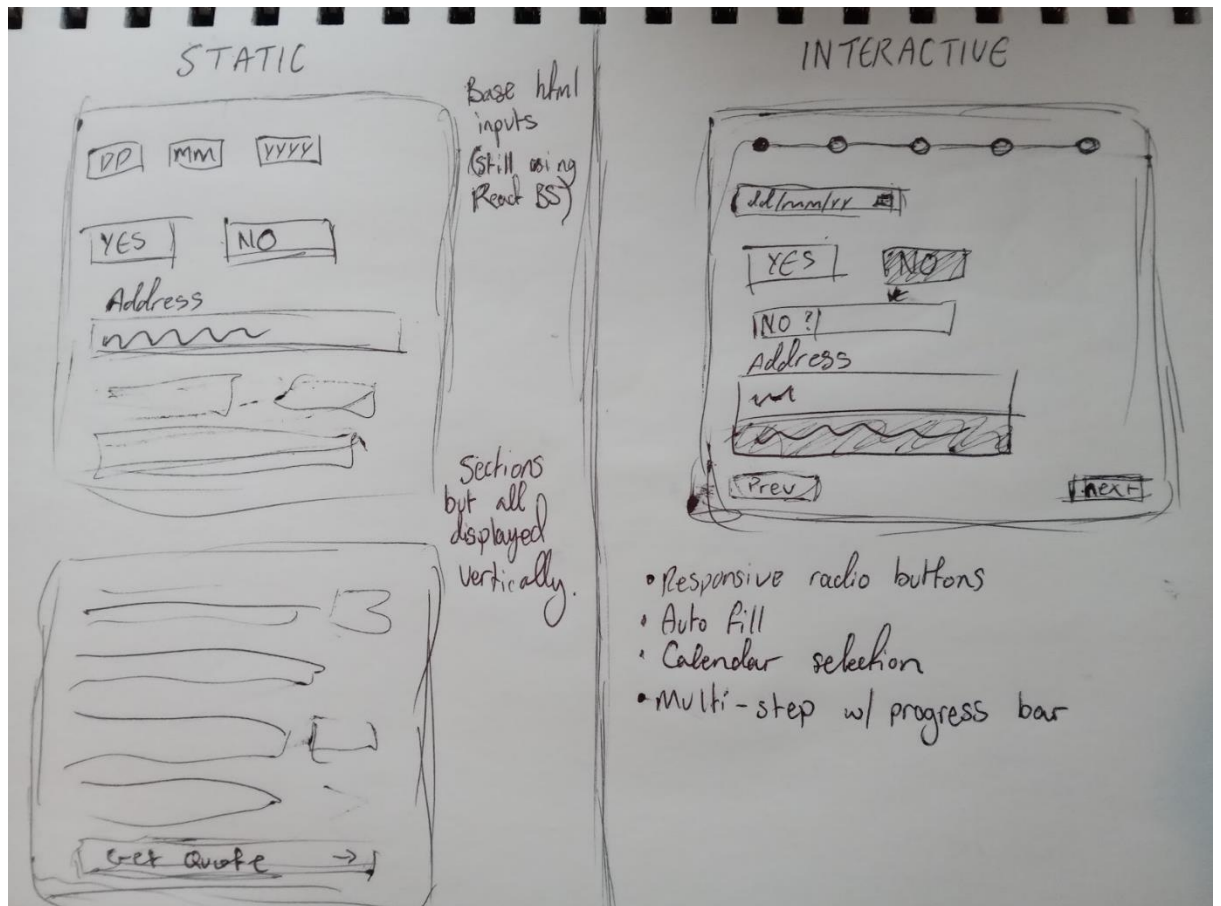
STATIC

DD MM YYYY

YES NO

Address

Base html inputs (Still using React BS)

Sections but all displayed vertically.

Get Quote →

INTERACTIVE

dd/mm/yy

YES NO

NO ?

Address

Prev

next

• Responsive radio buttons
• Auto fill
• Calendar selection
• Multi-step w/ progress bar